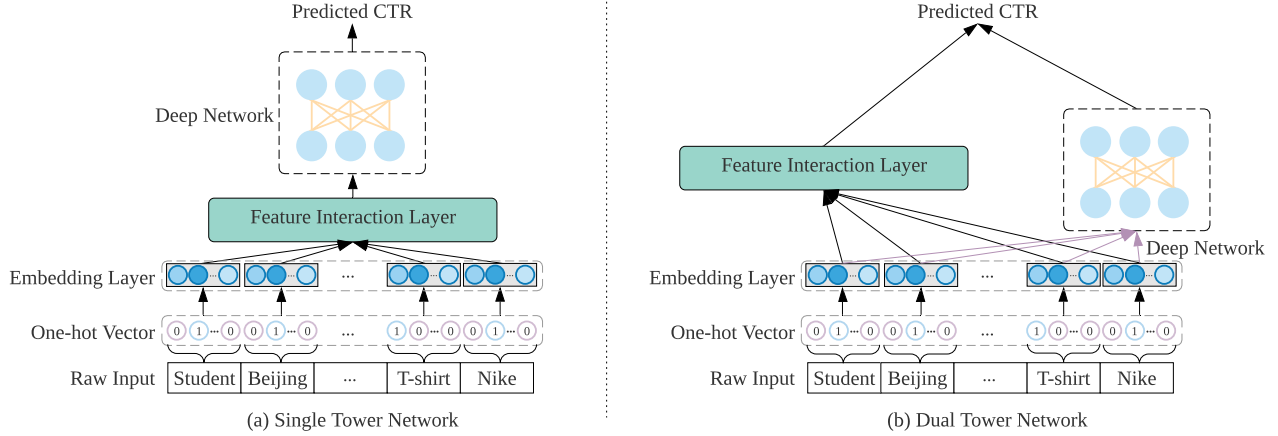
Predicted CTR

Deep Network

Feature Interaction Layer

Embedding Layer

...

One-hot Vector

0 1 ... 0   0 1 ... 0   ...   1 0 ... 0   0 1 ... 0

Raw Input

| Student | Beijing | ... | T-shirt | Nike |
|---|---|---|---|---|

(a) Single Tower Network

Predicted CTR

Feature Interaction Layer

Deep Network

Embedding Layer

...

One-hot Vector

0 1 ... 0   0 1 ... 0   ...   1 0 ... 0   0 1 ... 0

Raw Input

| Student | Beijing | ... | T-shirt | Nike |
|---|---|---|---|---|

(b) Dual Tower Network